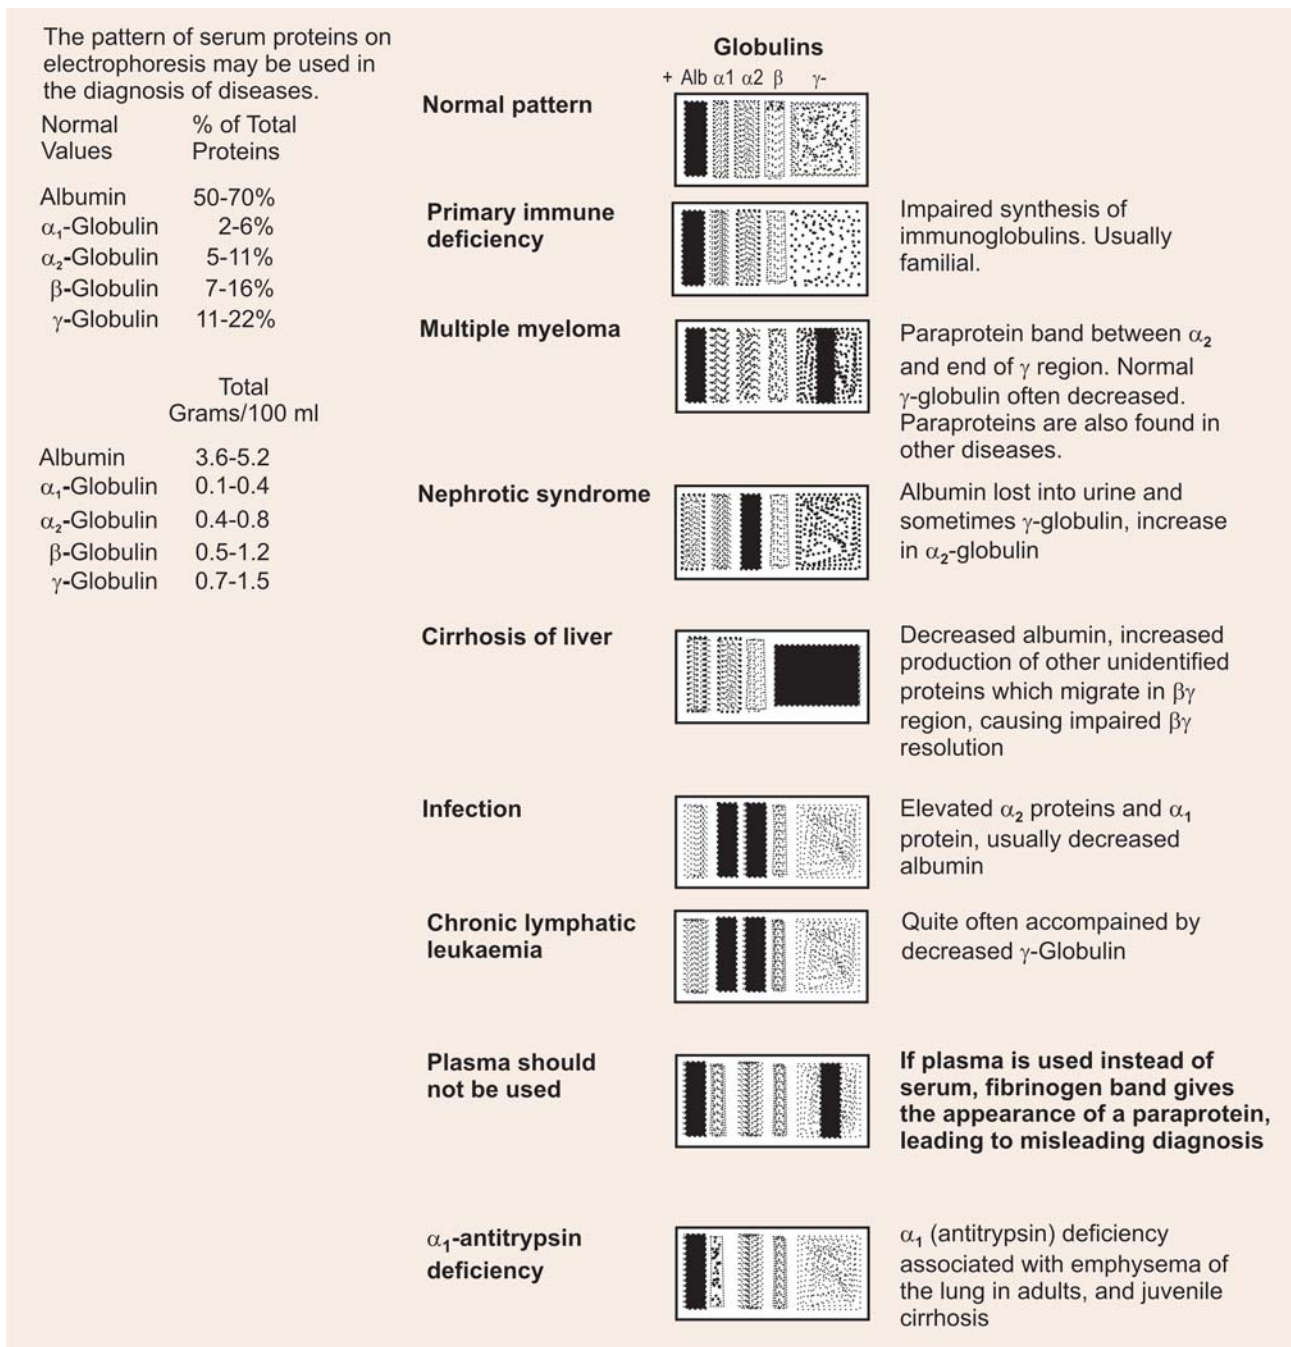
The pattern of serum proteins on electrophoresis may be used in the diagnosis of diseases.

| Normal Values | % of Total Proteins |
|---|---|
| Albumin | 50-70% |
| $\alpha_1$-Globulin | 2-6% |
| $\alpha_2$-Globulin | 5-11% |
| $\beta$-Globulin | 7-16% |
| $\gamma$-Globulin | 11-22% |

| | Total Grams/100 ml |
|---|---|
| Albumin | 3.6-5.2 |
| $\alpha_1$-Globulin | 0.1-0.4 |
| $\alpha_2$-Globulin | 0.4-0.8 |
| $\beta$-Globulin | 0.5-1.2 |
| $\gamma$-Globulin | 0.7-1.5 |

Globulins
+ Alb $\alpha$1 $\alpha$2 $\beta$ $\gamma$-

Normal pattern

Primary immune deficiency
Impaired synthesis of immunoglobulins. Usually familial.

Multiple myeloma
Paraprotein band between $\alpha_2$ and end of $\gamma$ region. Normal $\gamma$-globulin often decreased. Paraproteins are also found in other diseases.

Nephrotic syndrome
Albumin lost into urine and sometimes $\gamma$-globulin, increase in $\alpha_2$-globulin

Cirrhosis of liver
Decreased albumin, increased production of other unidentified proteins which migrate in $\beta\gamma$ region, causing impaired $\beta\gamma$ resolution

Infection
Elevated $\alpha_2$ proteins and $\alpha_1$ protein, usually decreased albumin

Chronic lymphatic leukaemia
Quite often accompained by decreased $\gamma$-Globulin

Plasma should not be used
If plasma is used instead of serum, fibrinogen band gives the appearance of a paraprotein, leading to misleading diagnosis

$\alpha_1$-antitrypsin deficiency
$\alpha_1$ (antitrypsin) deficiency associated with emphysema of the lung in adults, and juvenile cirrhosis